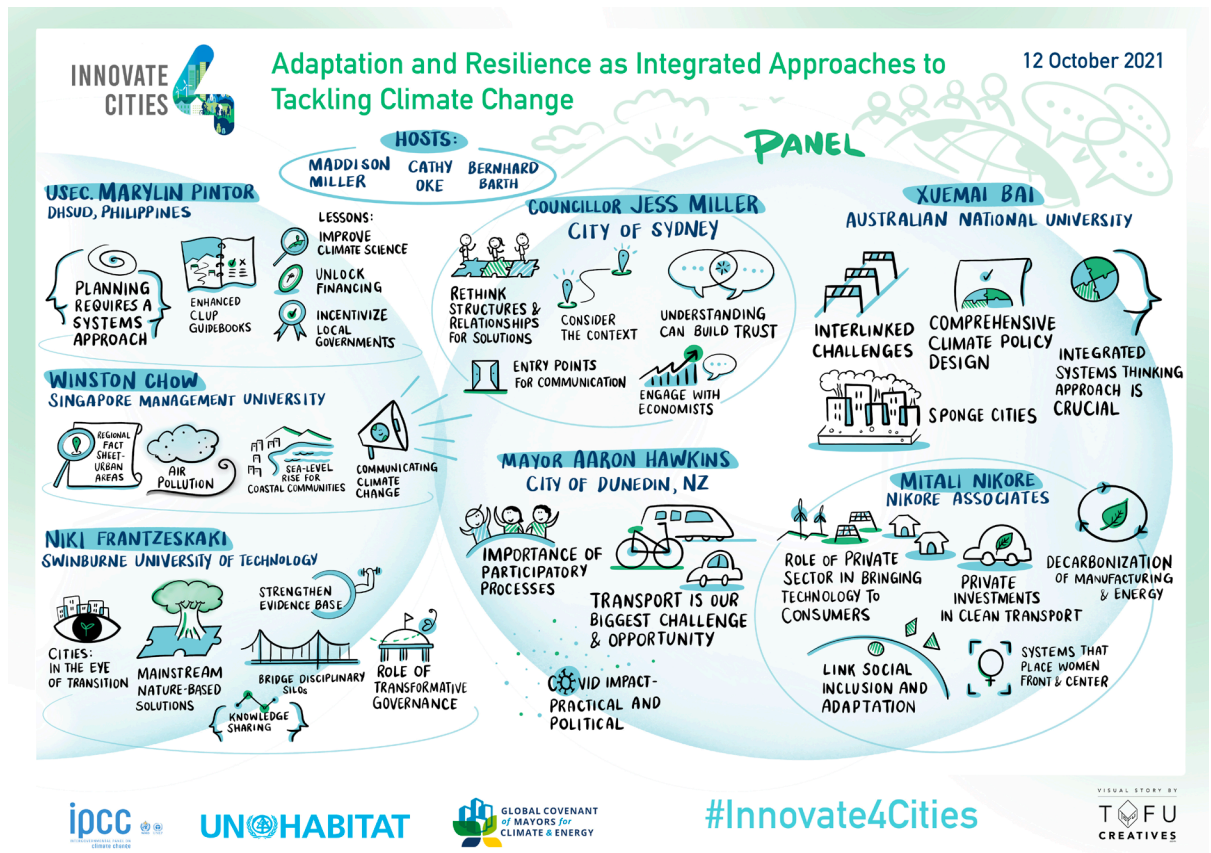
INNOVATE CITIES 4

Adaptation and Resilience as Integrated Approaches to Tackling Climate Change

12 October 2021

HOSTS:
MADDISON MILLER
CATHY OKE
BERNHARD BARTH

PANEL

USEC. MARYLIN PINTOR
DHSUD, PHILIPPINES

PLANNING REQUIRES A SYSTEMS APPROACH
ENHANCED CLUP GUIDEBOOKS
LESSONS:
IMPROVE CLIMATE SCIENCE
UNLOCK FINANCING
INCENTIVIZE LOCAL GOVERNMENTS

COUNCILLOR JESS MILLER
CITY OF SYDNEY

RETHINK STRUCTURES & RELATIONSHIPS FOR SOLUTIONS
CONSIDER THE CONTEXT
UNDERSTANDING CAN BUILD TRUST
ENTRY POINTS FOR COMMUNICATION
ENGAGE WITH ECONOMISTS

XUEMAI BAI
AUSTRALIAN NATIONAL UNIVERSITY

INTERLINKED CHALLENGES
COMPREHENSIVE CLIMATE POLICY DESIGN
INTEGRATED SYSTEMS THINKING APPROACH IS CRUCIAL
SPONGE CITIES

WINSTON CHOW
SINGAPORE MANAGEMENT UNIVERSITY

REGIONAL FACT SHEET-URBAN AREAS
AIR POLLUTION
SEA-LEVEL RISE FOR COASTAL COMMUNITIES
COMMUNICATING CLIMATE CHANGE

MAYOR AARON HAWKINS
CITY OF DUNEDIN, NZ

IMPORTANCE OF PARTICIPATORY PROCESSES
TRANSPORT IS OUR BIGGEST CHALLENGE & OPPORTUNITY
COVID IMPACT-PRACTICAL AND POLITICAL

MITALI NIKORE
NIKORE ASSOCIATES

ROLE OF PRIVATE SECTOR IN BRINGING TECHNOLOGY TO CONSUMERS
PRIVATE INVESTMENTS IN CLEAN TRANSPORT
DECARBONIZATION OF MANUFACTURING & ENERGY
LINK SOCIAL INCLUSION AND ADAPTATION
SYSTEMS THAT PLACE WOMEN FRONT & CENTER

NIKI FRANTZESKAKI
SWINBURNE UNIVERSITY OF TECHNOLOGY

CITIES: IN THE EYE OF TRANSITION
MAINSTREAM NATURE-BASED SOLUTIONS
STRENGTHEN EVIDENCE BASE
BRIDGE DISCIPLINARY SILOS
KNOWLEDGE SHARING
ROLE OF TRANSFORMATIVE GOVERNANCE

ipcc INTERGOVERNMENTAL PANEL ON climate change
UN HABITAT
GLOBAL COVENANT of MAYORS for CLIMATE & ENERGY
#Innovate4Cities
VISUAL STORY BY TOFU CREATIVES